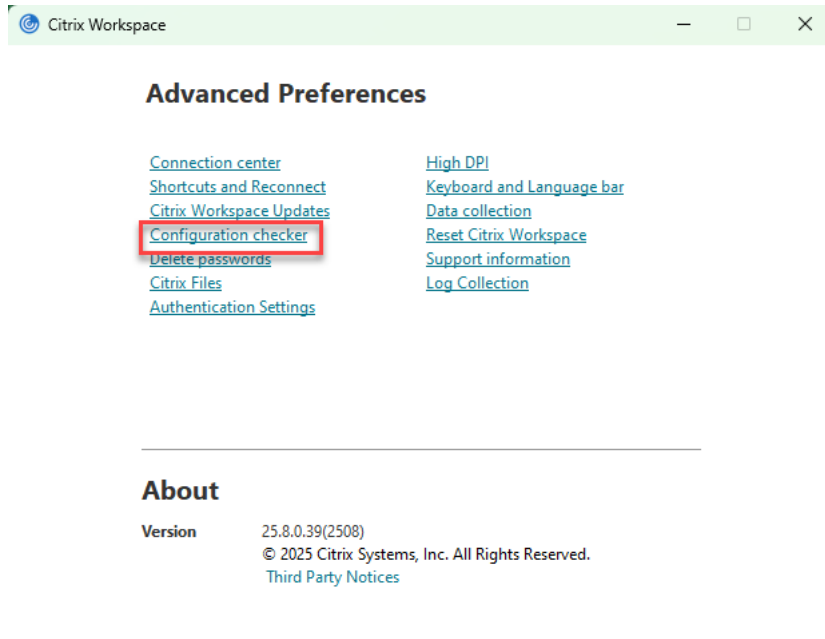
Citrix Workspace

Advanced Preferences

Connection center
Shortcuts and Reconnect
Citrix Workspace Updates
Configuration checker
Delete passwords
Citrix Files
Authentication Settings

High DPI
Keyboard and Language bar
Data collection
Reset Citrix Workspace
Support information
Log Collection

About

Version 25.8.0.39(2508)
© 2025 Citrix Systems, Inc. All Rights Reserved.
Third Party Notices